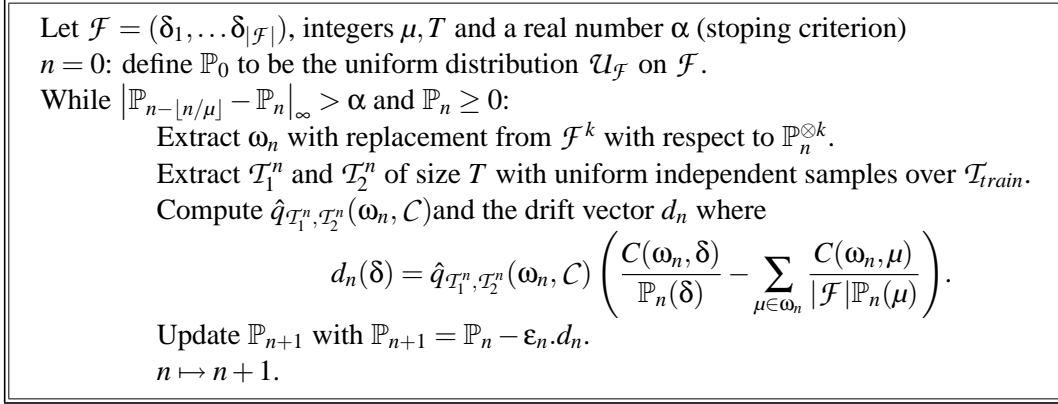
Let $\mathcal{F} = (\delta_1, \dots \delta_{|\mathcal{F}|})$, integers $\mu, T$ and a real number $\alpha$ (stoping criterion)
$n = 0$: define $\mathbb{P}_0$ to be the uniform distribution $\mathcal{U}_{\mathcal{F}}$ on $\mathcal{F}$.
While $\left|\mathbb{P}_{n-\lfloor n/\mu \rfloor} - \mathbb{P}_n\right|_\infty > \alpha$ and $\mathbb{P}_n \geq 0$:
Extract $\omega_n$ with replacement from $\mathcal{F}^k$ with respect to $\mathbb{P}_n^{\otimes k}$.
Extract $\mathcal{T}_1^n$ and $\mathcal{T}_2^n$ of size $T$ with uniform independent samples over $\mathcal{T}_{train}$.
Compute $\hat{q}_{\mathcal{T}_1^n, \mathcal{T}_2^n}(\omega_n, \mathcal{C})$and the drift vector $d_n$ where
$$d_n(\delta) = \hat{q}_{\mathcal{T}_1^n, \mathcal{T}_2^n}(\omega_n, \mathcal{C}) \left( \frac{C(\omega_n, \delta)}{\mathbb{P}_n(\delta)} - \sum_{\mu \in \omega_n} \frac{C(\omega_n, \mu)}{|\mathcal{F}|\mathbb{P}_n(\mu)} \right).$$
Update $\mathbb{P}_{n+1}$ with $\mathbb{P}_{n+1} = \mathbb{P}_n - \varepsilon_n.d_n$.
$n \mapsto n+1$.